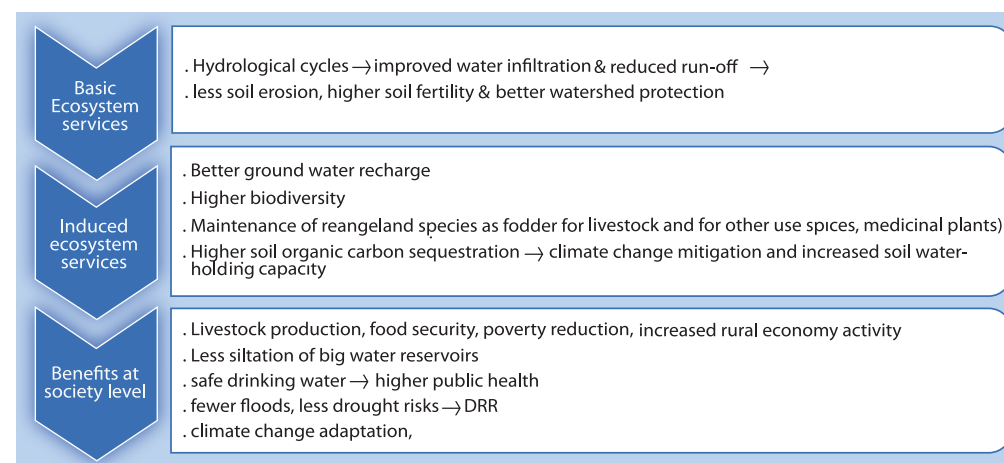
Basic Ecosystem services

. Hydrological cycles $\rightarrow$ improved water infiltration & reduced run-off $\rightarrow$
. less soil erosion, higher soil fertility & better watershed protection

Induced ecosystem services

. Better ground water recharge
. Higher biodiversity
. Maintenance of reangeland species as fodder for livestock and for other use spices, medicinal plants)
. Higher soil organic carbon sequestration $\rightarrow$ climate change mitigation and increased soil water-holding capacity

Benefits at society level

. Livestock production, food security, poverty reduction, increased rural economy activity
. Less siltation of big water reservoirs
. safe drinking water $\rightarrow$ higher public health
. fewer floods, less drought risks $\rightarrow$ DRR
. climate change adaptation,